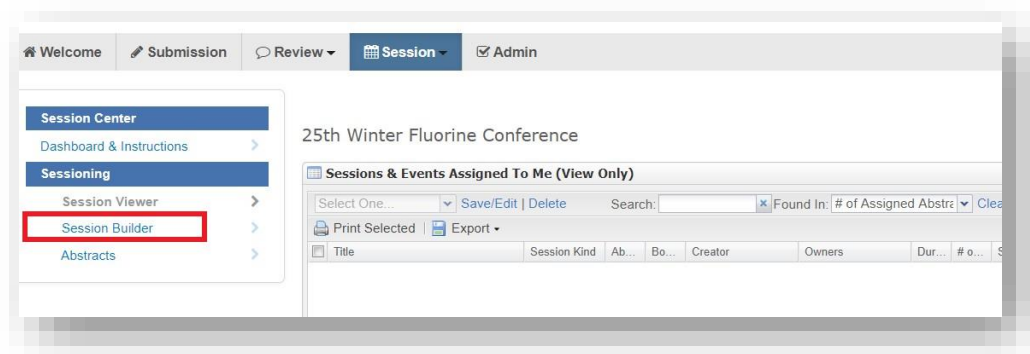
Welcome Submission Review Session Admin

Session Center
Dashboard & Instructions
Sessioning
Session Viewer
Session Builder
Abstracts

25th Winter Fluorine Conference

Sessions & Events Assigned To Me (View Only)

Select One... Save/Edit | Delete Search: Found In: # of Assigned Abstra Clea

Print Selected | Export

| Title | Session Kind | Ab... | Bo... | Creator | Owners | Dur... | # o... | S |
|---|---|---|---|---|---|---|---|---|